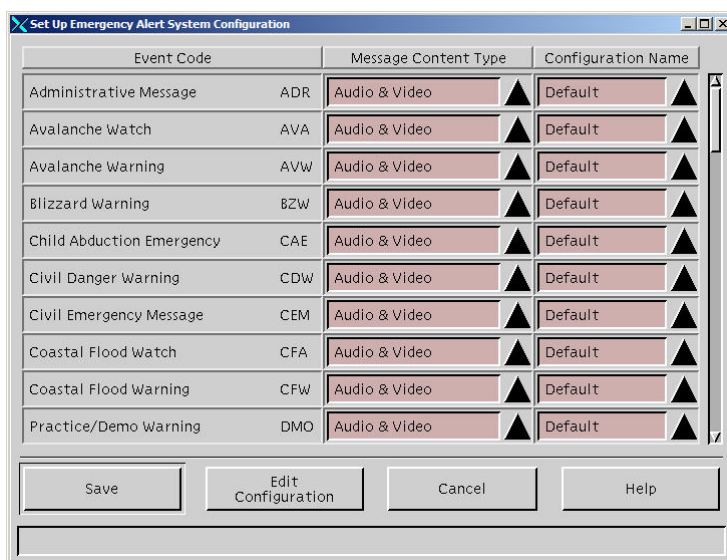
Set Up Emergency Alert System Configuration

| Event Code | | Message Content Type | Configuration Name |
|---|---|---|---|
| Administrative Message | ADR | Audio & Video | Default |
| Avalanche Watch | AVA | Audio & Video | Default |
| Avalanche Warning | AVW | Audio & Video | Default |
| Blizzard Warning | BZW | Audio & Video | Default |
| Child Abduction Emergency | CAE | Audio & Video | Default |
| Civil Danger Warning | CDW | Audio & Video | Default |
| Civil Emergency Message | CEM | Audio & Video | Default |
| Coastal Flood Watch | CFA | Audio & Video | Default |
| Coastal Flood Warning | CFW | Audio & Video | Default |
| Practice/Demo Warning | DMO | Audio & Video | Default |

Save
Edit Configuration
Cancel
Help